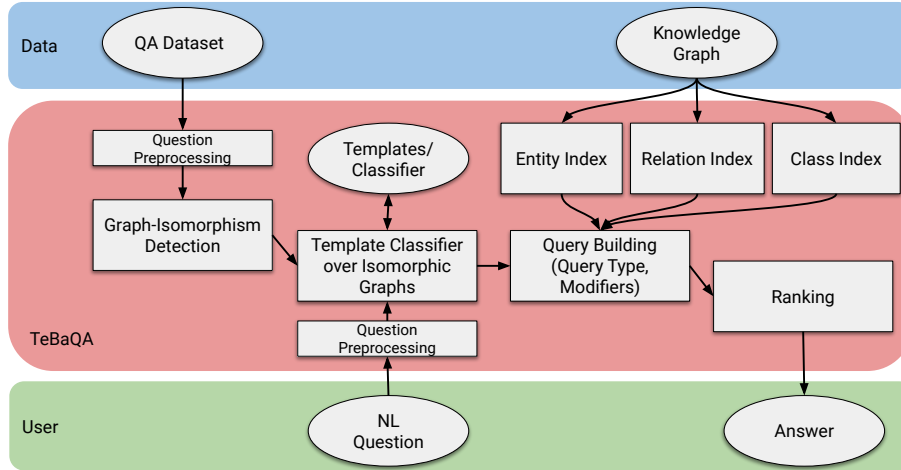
Data

QA Dataset

Knowledge Graph

Question Preprocessing

Templates/ Classifier

Entity Index

Relation Index

Class Index

Graph-Isomorphism Detection

Template Classifier over Isomorphic Graphs

Query Building (Query Type, Modifiers)

Ranking

TeBaQA

Question Preprocessing

User

NL Question

Answer